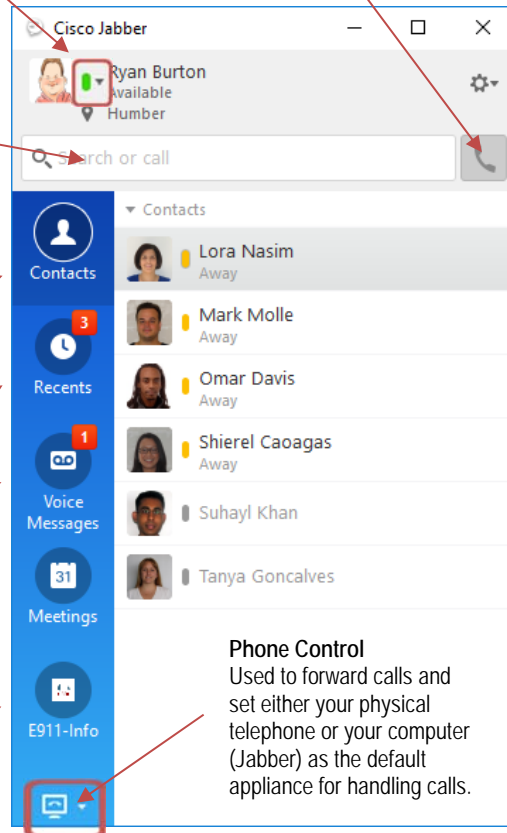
Cisco Jabber

Ryan Burton
Available
Humber

Search or call

Contacts

3
Recents

1
Voice Messages

31
Meetings

E911-Info

Contacts

Lora Nasim
Away

Mark Molle
Away

Omar Davis
Away

Shierel Caoagas
Away

Suhayl Khan

Tanya Goncalves

Phone Control
Used to forward calls and set either your physical telephone or your computer (Jabber) as the default appliance for handling calls.